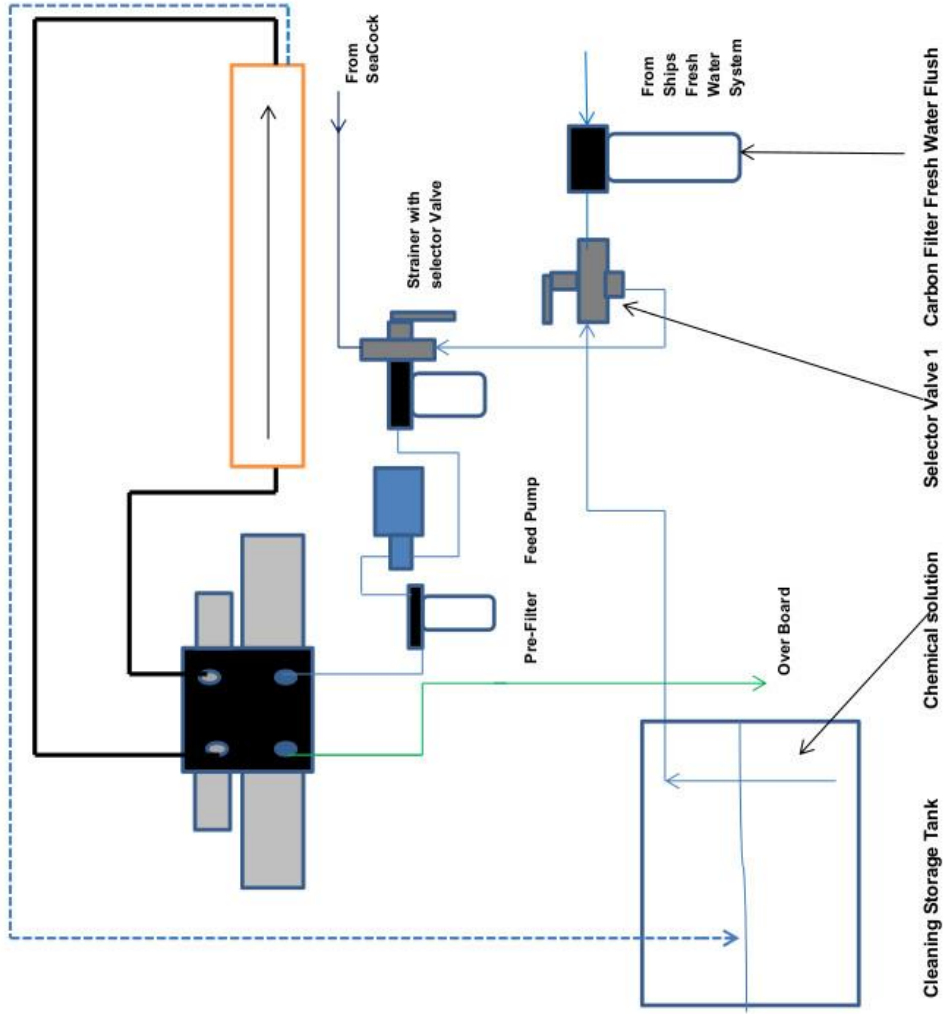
From SeaCock

From Ships Fresh Water System

Strainer with selector Valve

Feed Pump

Pre-Filter

Over Board

Carbon Filter Fresh Water Flush

Selector Valve 1

Chemical solution

Cleaning Storage Tank